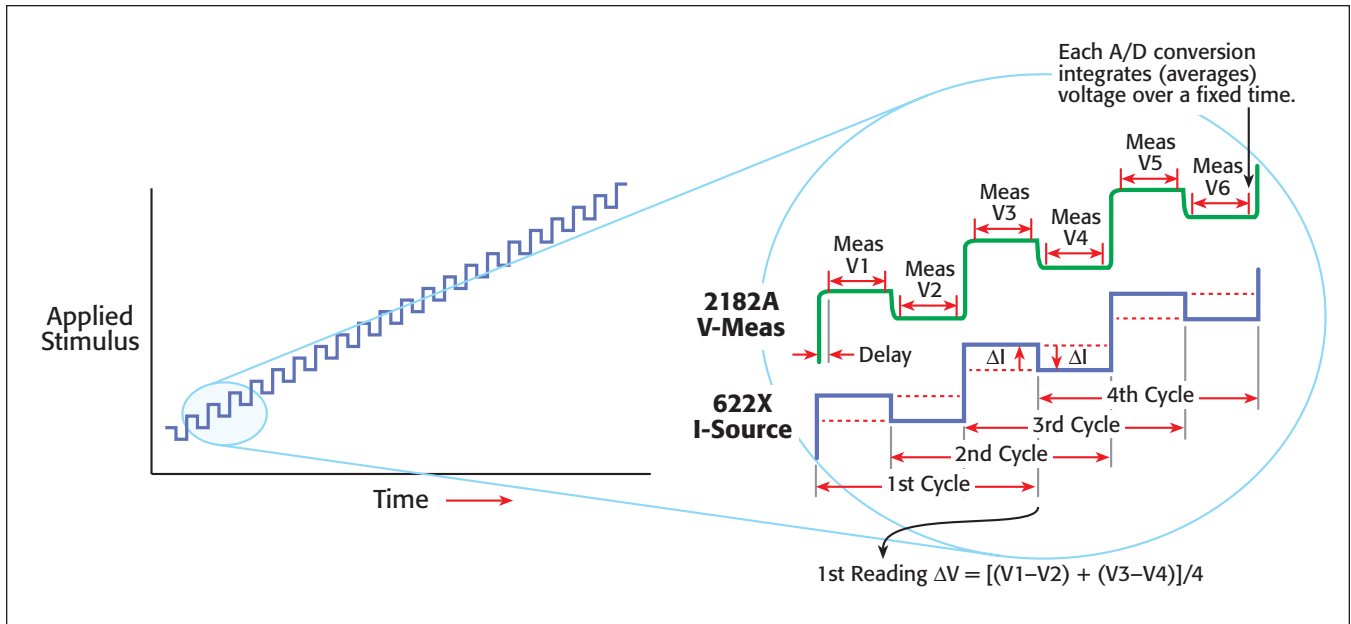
Each A/D conversion integrates (averages) voltage over a fixed time.

Applied Stimulus

Time

Meas V1

Meas V2

Meas V3

Meas V4

Meas V5

Meas V6

2182A V-Meas

Delay

ΔI

ΔI

622X I-Source

4th Cycle

3rd Cycle

2nd Cycle

1st Cycle

1st Reading $\Delta V = [(V1-V2) + (V3-V4)]/4$